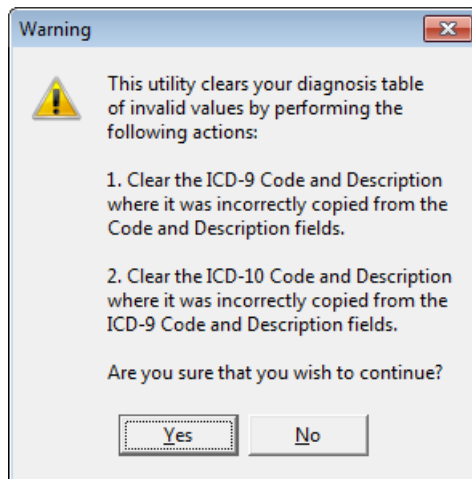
Warning

This utility clears your diagnosis table of invalid values by performing the following actions:

1. Clear the ICD-9 Code and Description where it was incorrectly copied from the Code and Description fields.

2. Clear the ICD-10 Code and Description where it was incorrectly copied from the ICD-9 Code and Description fields.

Are you sure that you wish to continue?

Yes

No